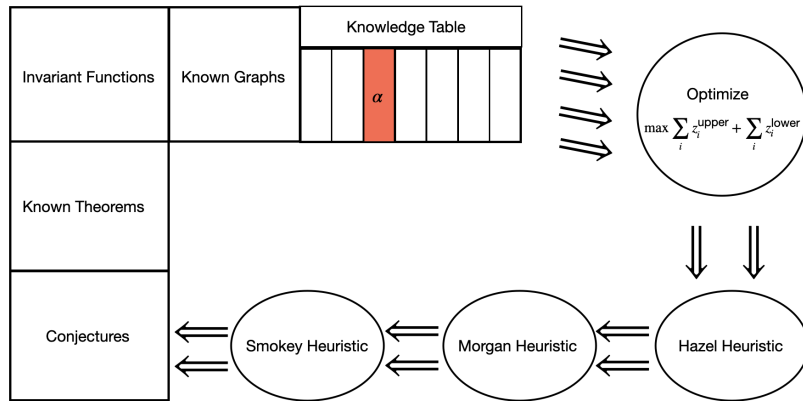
Invariant Functions

Known Graphs

Knowledge Table

$\alpha$

Optimize

$\max \sum_i z_i^{\text{upper}} + \sum_i z_i^{\text{lower}}$

Known Theorems

Conjectures

Smokey Heuristic

Morgan Heuristic

Hazel Heuristic